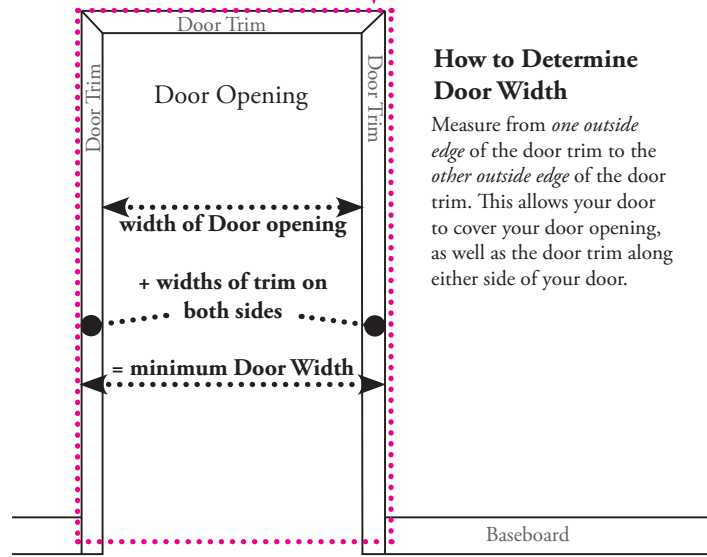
Door Trim

Door Trim

Door Opening

Door Trim

width of Door opening

+ widths of trim on both sides

= minimum Door Width

How to Determine Door Width

Measure from *one outside edge* of the door trim to the *other outside edge* of the door trim. This allows your door to cover your door opening, as well as the door trim along either side of your door.

Baseboard